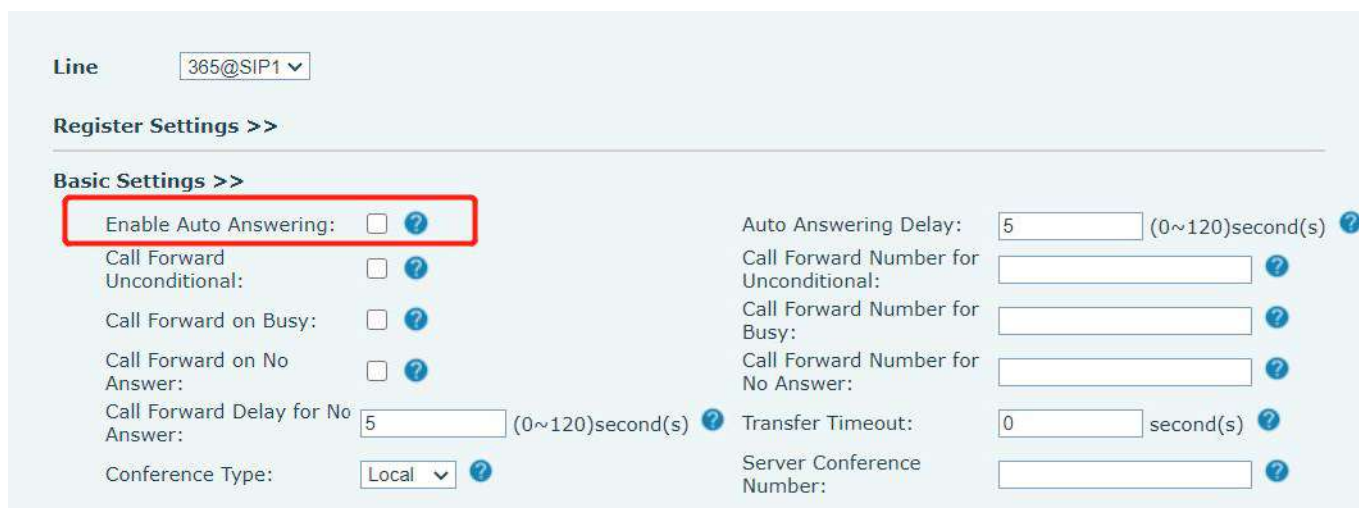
Line 365@SIP1

Register Settings >>

Basic Settings >>

| | | | | |
|---|---|---|---|---|
| Enable Auto Answering: | | Auto Answering Delay: | 5 | (0~120)second(s) |
| Call Forward Unconditional: | | Call Forward Number for Unconditional: | | |
| Call Forward on Busy: | | Call Forward Number for Busy: | | |
| Call Forward on No Answer: | | Call Forward Number for No Answer: | | |
| Call Forward Delay for No Answer: | 5 (0~120)second(s) | Transfer Timeout: | 0 | second(s) |
| Conference Type: | Local | Server Conference Number: | | |